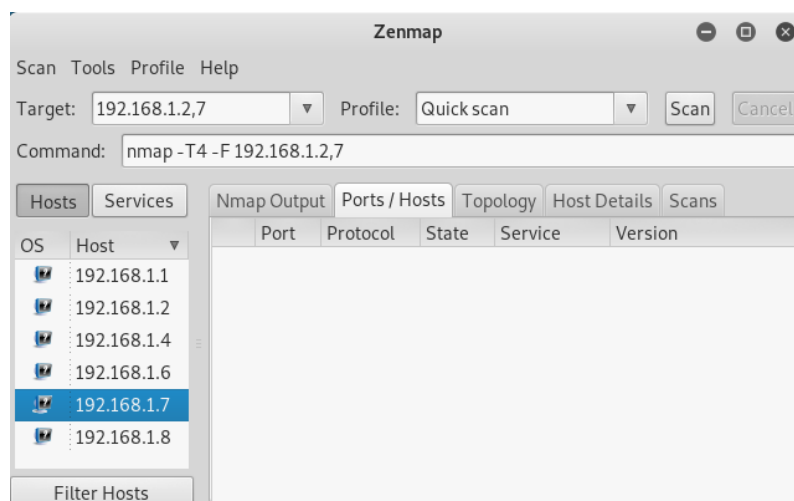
Zenmap

Scan Tools Profile Help

Target: 192.168.1.2,7 Profile: Quick scan Scan Cancel

Command: nmap -T4 -F 192.168.1.2,7

Hosts Services

| OS | Host |
|---|---|
| | 192.168.1.1 |
| | 192.168.1.2 |
| | 192.168.1.4 |
| | 192.168.1.6 |
| | 192.168.1.7 |
| | 192.168.1.8 |

Filter Hosts

Nmap Output Ports / Hosts Topology Host Details Scans

| | Port | Protocol | State | Service | Version |
|---|---|---|---|---|---|